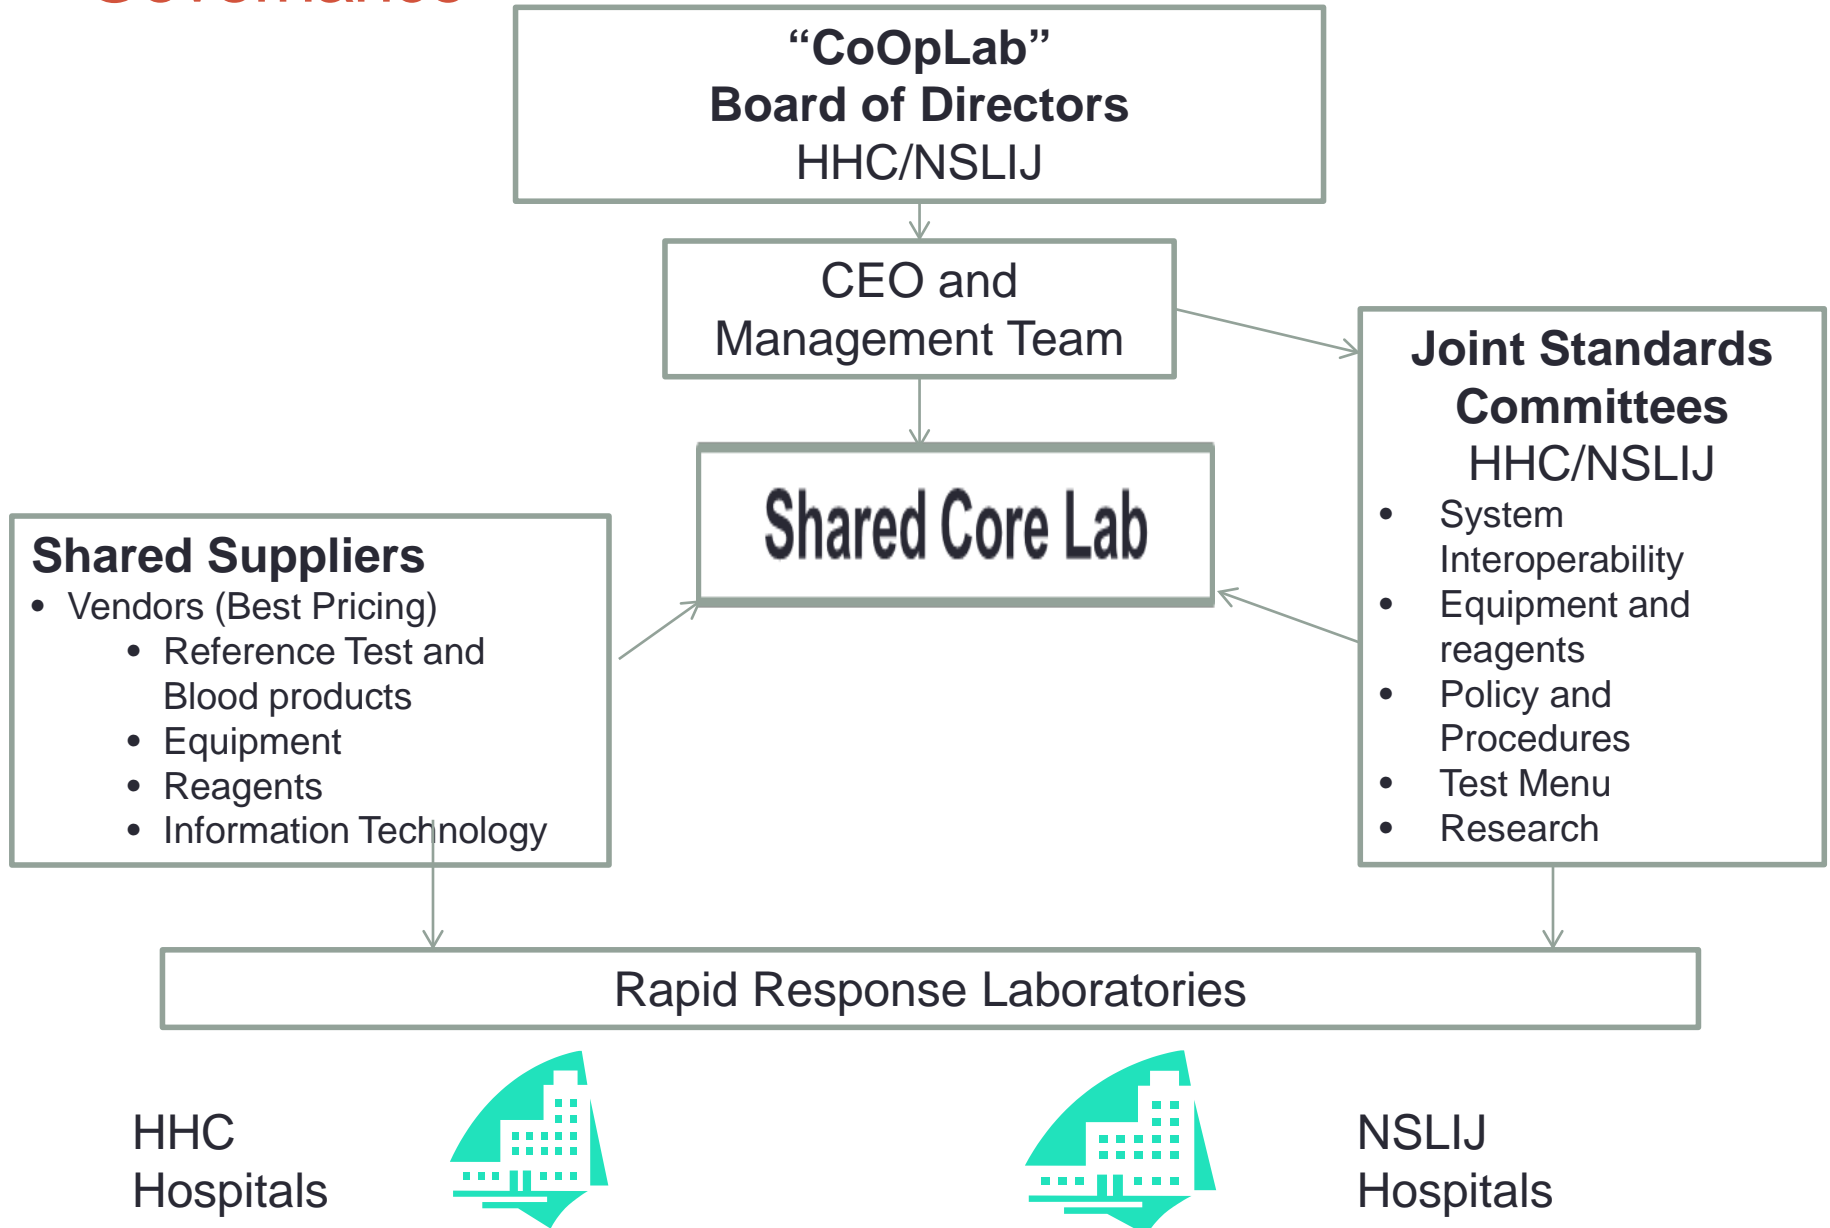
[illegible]

“CoOpLab”
Board of Directors
HHC/NSLIJ

CEO and Management Team

Joint Standards Committees
HHC/NSLIJ
- System Interoperability
- Equipment and reagents
- Policy and Procedures
- Test Menu
- Research

Shared Core Lab

Shared Suppliers
- Vendors (Best Pricing)
  - Reference Test and Blood products
  - Equipment
  - Reagents
  - Information Technology

Rapid Response Laboratories

HHC Hospitals

NSLIJ Hospitals